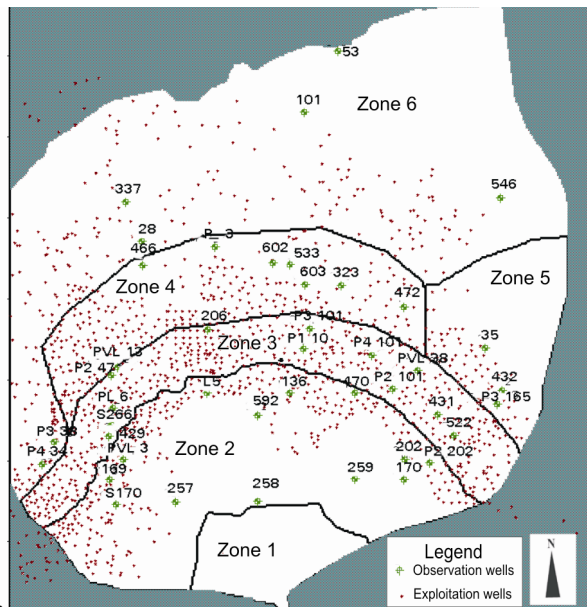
53
101
Zone 6
337
546
28
P_3
466
602
533
603
323
Zone 5
Zone 4
472
206
P3 101
Zone 3
P1 10
35
PVL 13
P4 101
PVL 38
P2 47
P2 101
432
L5
136
470
P3 165
PL 6
592
431
S266
522
P3 38
429
202
P2 202
PVL 3
Zone 2
P4 34
169
259
170
S170
257
258
Zone 1
Legend
Observation wells
Exploitation wells
N